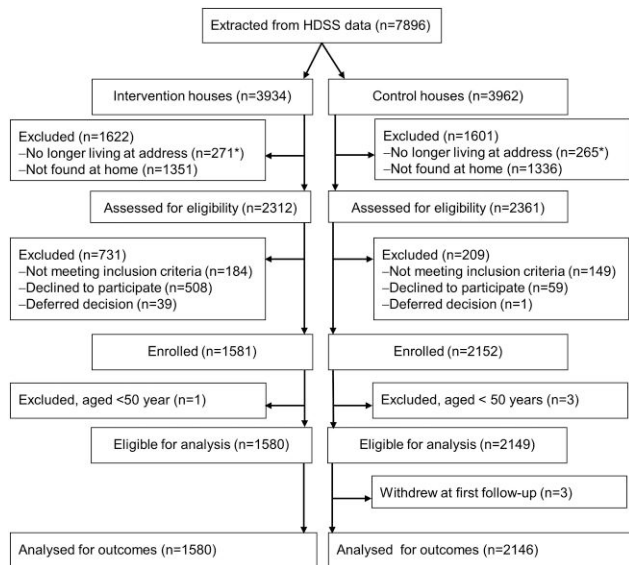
Extracted from HDSS data (n=7896)

Intervention houses (n=3934)

Control houses (n=3962)

Excluded (n=1622)
–No longer living at address (n=271*)
–Not found at home (n=1351)

Excluded (n=1601)
–No longer living at address (n=265*)
–Not found at home (n=1336)

Assessed for eligibility (n=2312)

Assessed for eligibility (n=2361)

Excluded (n=731)
–Not meeting inclusion criteria (n=184)
–Declined to participate (n=508)
–Deferred decision (n=39)

Excluded (n=209)
–Not meeting inclusion criteria (n=149)
–Declined to participate (n=59)
–Deferred decision (n=1)

Enrolled (n=1581)

Enrolled (n=2152)

Excluded, aged <50 year (n=1)

Excluded, aged < 50 years (n=3)

Eligible for analysis (n=1580)

Eligible for analysis (n=2149)

Withdrew at first follow-up (n=3)

Analysed for outcomes (n=1580)

Analysed for outcomes (n=2146)